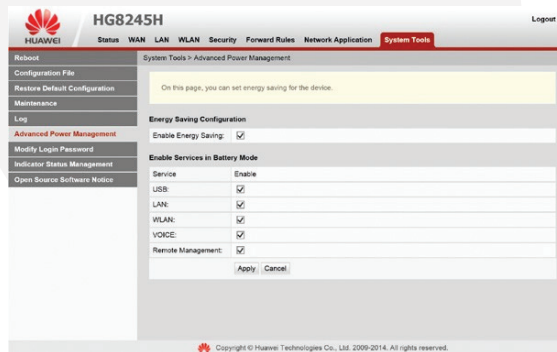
HUAWEI HG8245H

Logout

Status WAN LAN WLAN Security Forward Rules Network Application System Tools

Reboot
Configuration File
Restore Default Configuration
Maintenance
Log
Advanced Power Management
Modify Login Password
Indicator Status Management
Open Source Software Notice

System Tools > Advanced Power Management

On this page, you can set energy saving for the device.

Energy Saving Configuration

Enable Energy Saving: ☑

Enable Services in Battery Mode

| Service | Enable |
|---|---|
| USB: | ☑ |
| LAN: | ☑ |
| WLAN: | ☑ |
| VOICE: | ☑ |
| Remote Management: | ☑ |

Apply Cancel

Copyright © Huawei Technologies Co., Ltd. 2009-2014. All rights reserved.